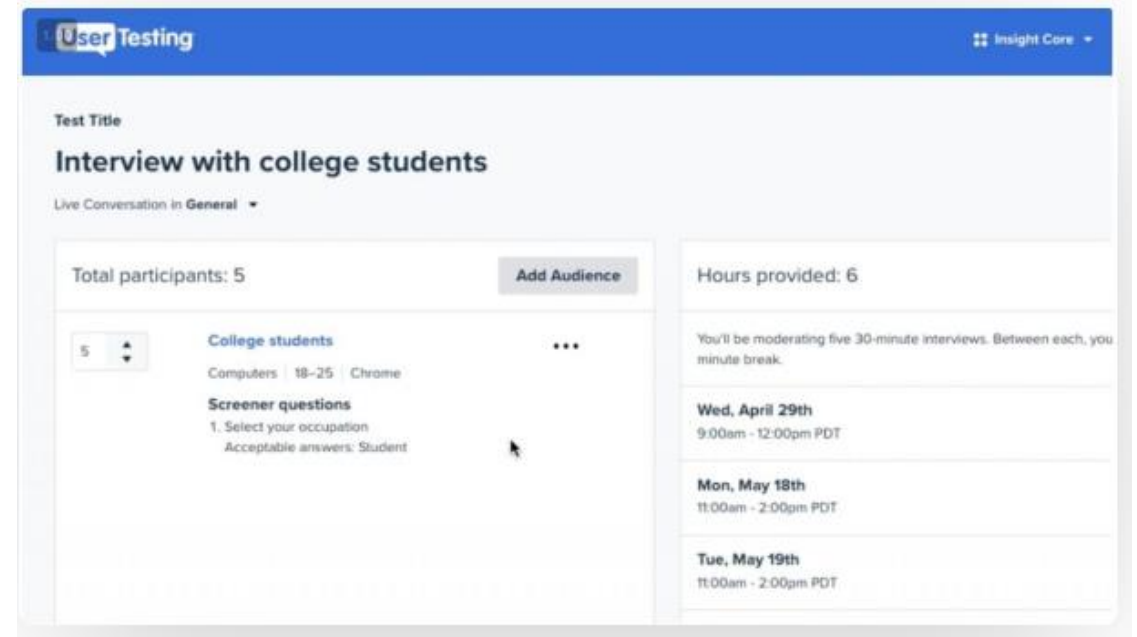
UserTesting

Insight Core

Test Title

Interview with college students

Live Conversation in General

Total participants: 5

Add Audience

5

College students

Computers | 18–25 | Chrome

Screener questions

1. Select your occupation
Acceptable answers: Student

Hours provided: 6

You'll be moderating five 30-minute interviews. Between each, you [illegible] minute break.

Wed, April 29th
9:00am - 12:00pm PDT

Mon, May 18th
11:00am - 2:00pm PDT

Tue, May 19th
11:00am - 2:00pm PDT